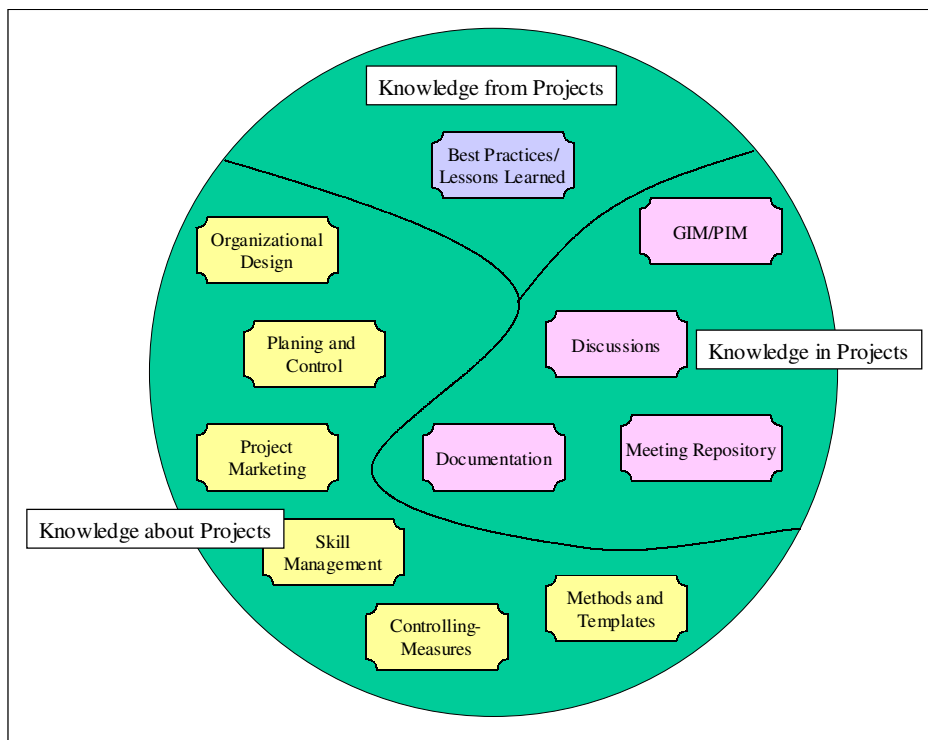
Knowledge from Projects

Best Practices/ Lessons Learned

GIM/PIM

Organizational Design

Planing and Control

Discussions

Knowledge in Projects

Project Marketing

Documentation

Meeting Repository

Knowledge about Projects

Skill Management

Methods and Templates

Controlling-Measures